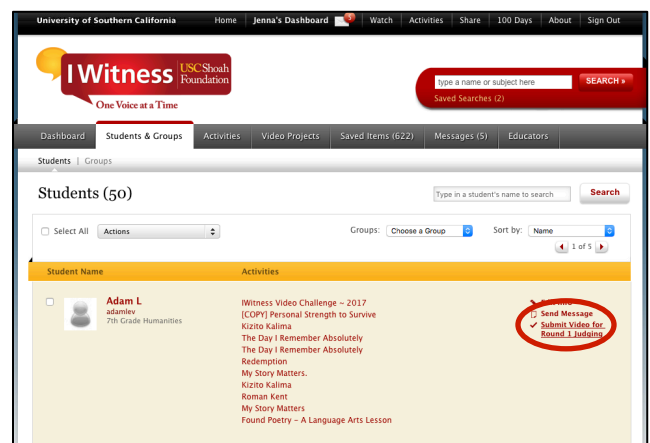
University of Southern California Home Jenna's Dashboard 2 Watch Activities Share 100 Days About Sign Out

IWitness USC Shoah Foundation
One Voice at a Time

type a name or subject here SEARCH »
Saved Searches (2)

Dashboard Students & Groups Activities Video Projects Saved Items (622) Messages (5) Educators

Students | Groups

Students (50)

Type in a student's name to search Search

Select All Actions Groups: Choose a Group Sort by: Name
1 of 5

| Student Name | Activities | |
|---|---|---|
| Adam L<br>adamlev<br>7th Grade Humanities | IWitness Video Challenge – 2017<br>[COPY] Personal Strength to Survive<br>Kizito Kalima<br>The Day I Remember Absolutely<br>The Day I Remember Absolutely<br>Redemption<br>My Story Matters.<br>Kizito Kalima<br>Roman Kent<br>My Story Matters<br>Found Poetry – A Language Arts Lesson | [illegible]<br>Send Message<br>Submit Video for Round 1 Judging |